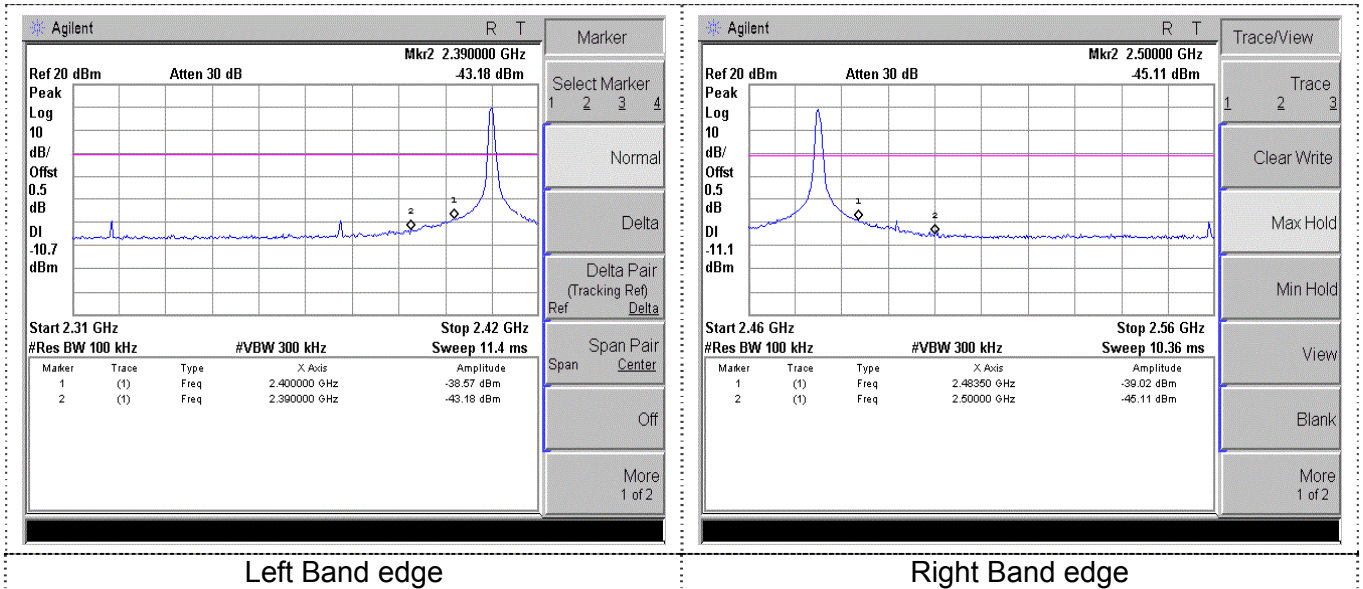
Agilent R T

Mkr2 2.390000 GHz
Ref 20 dBm Atten 30 dB -43.18 dBm
Peak
Log
10
dB/
Offst
0.5
dB
DI
-10.7
dBm

2 1

Start 2.31 GHz Stop 2.42 GHz
#Res BW 100 kHz #VBW 300 kHz Sweep 11.4 ms

| Marker | Trace | Type | X Axis | Amplitude |
|---|---|---|---|---|
| 1 | (1) | Freq | 2.400000 GHz | -38.57 dBm |
| 2 | (1) | Freq | 2.390000 GHz | -43.18 dBm |

Marker
Select Marker
1 2 3 4
Normal
Delta
Delta Pair
(Tracking Ref)
Ref Delta
Span Pair
Span Center
Off
More
1 of 2

Left Band edge

Agilent R T

Mkr2 2.50000 GHz
Ref 20 dBm Atten 30 dB -45.11 dBm
Peak
Log
10
dB/
Offst
0.5
dB
DI
-11.1
dBm

1 2

Start 2.46 GHz Stop 2.56 GHz
#Res BW 100 kHz #VBW 300 kHz Sweep 10.36 ms

| Marker | Trace | Type | X Axis | Amplitude |
|---|---|---|---|---|
| 1 | (1) | Freq | 2.48350 GHz | -39.02 dBm |
| 2 | (1) | Freq | 2.50000 GHz | -45.11 dBm |

Trace/View
Trace
1 2 3
Clear Write
Max Hold
Min Hold
View
Blank
More
1 of 2

Right Band edge